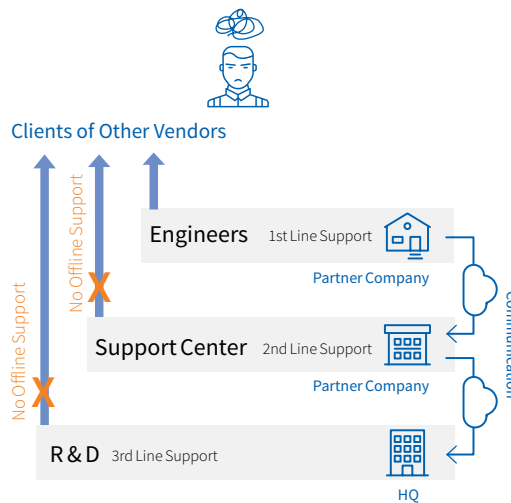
Clients of Other Vendors

No Offline Support

No Offline Support

Engineers 1st Line Support

Partner Company

Support Center 2nd Line Support

Partner Company

R & D 3rd Line Support

HQ

Communication